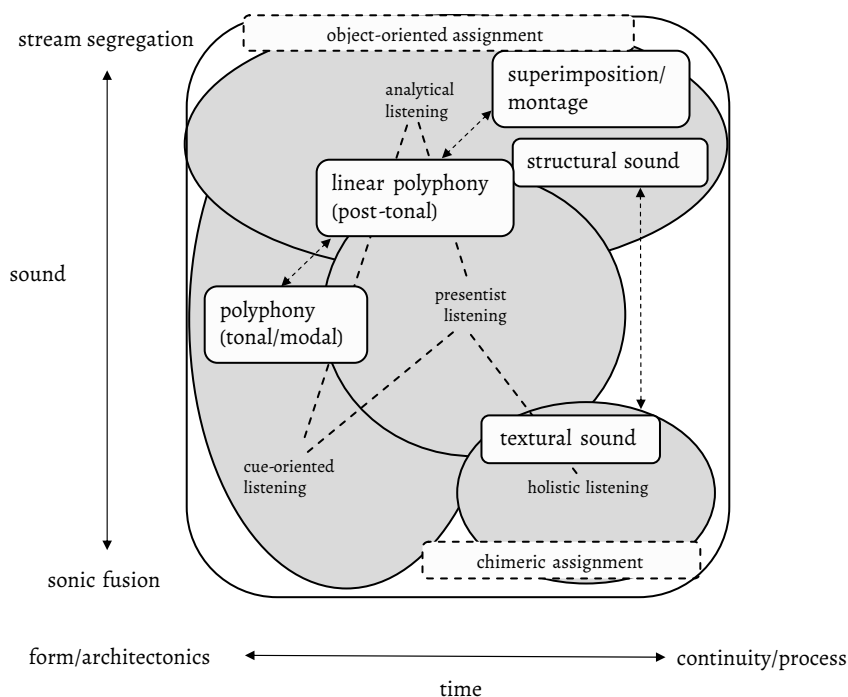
stream segregation

object-oriented assignment

superimposition/ montage

analytical listening

structural sound

linear polyphony (post-tonal)

sound

polyphony (tonal/modal)

presentist listening

textural sound

cue-oriented listening

holistic listening

chimeric assignment

sonic fusion

form/architectonics

continuity/process

time